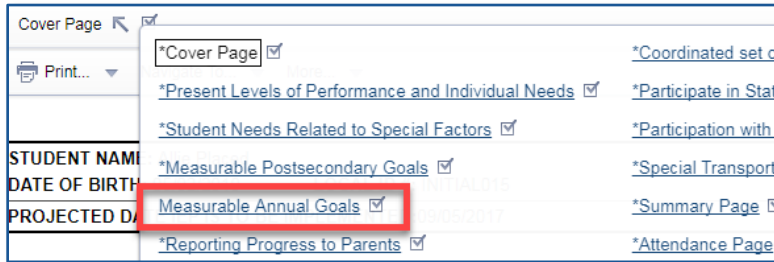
Cover Page

Print... Navigate To... More...

STUDENT NAM
DATE OF BIRTH
PROJECTED DA

INITIAL015
09/05/2017

*Cover Page
*Present Levels of Performance and Individual Needs
*Student Needs Related to Special Factors
*Measurable Postsecondary Goals
Measurable Annual Goals
*Reporting Progress to Parents

*Coordinated set o
*Participate in Stat
*Participation with
*Special Transport
*Summary Page
*Attendance Page